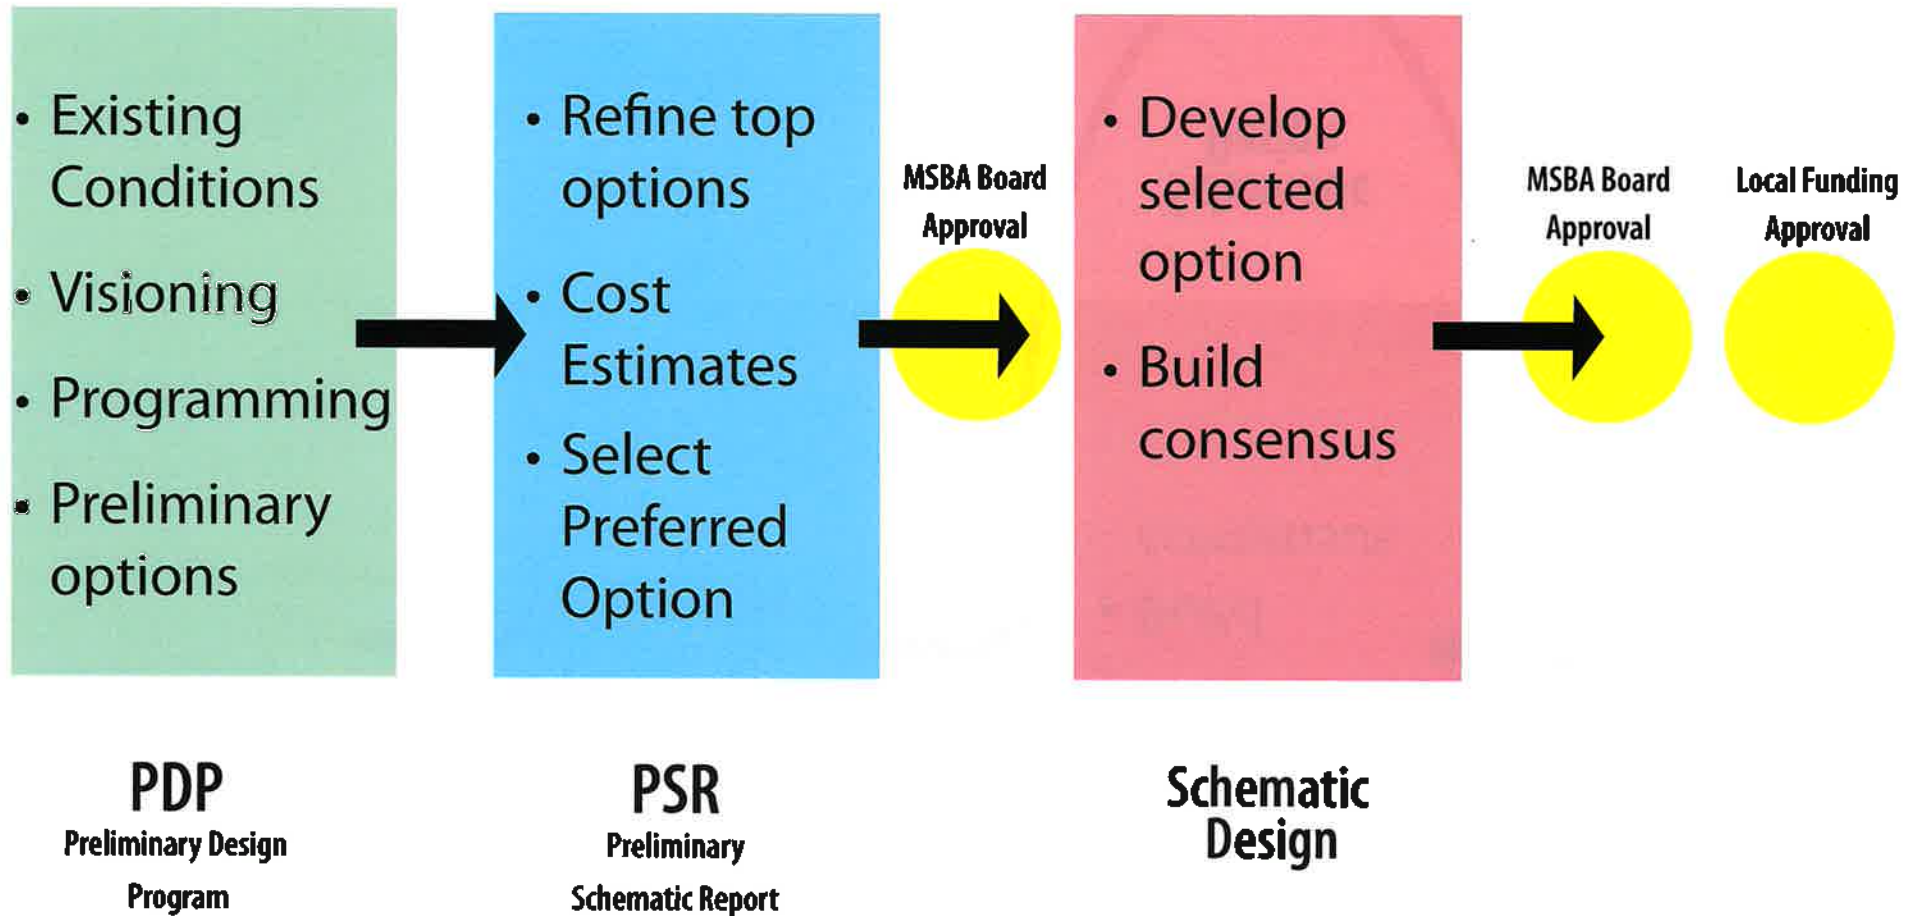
• Existing Conditions

• Visioning

• Programming

• Preliminary options

• Refine top options

• Cost Estimates

• Select Preferred Option

MSBA Board Approval

• Develop selected option

• Build consensus

MSBA Board Approval

Local Funding Approval

PDP
Preliminary Design Program

PSR
Preliminary Schematic Report

Schematic Design